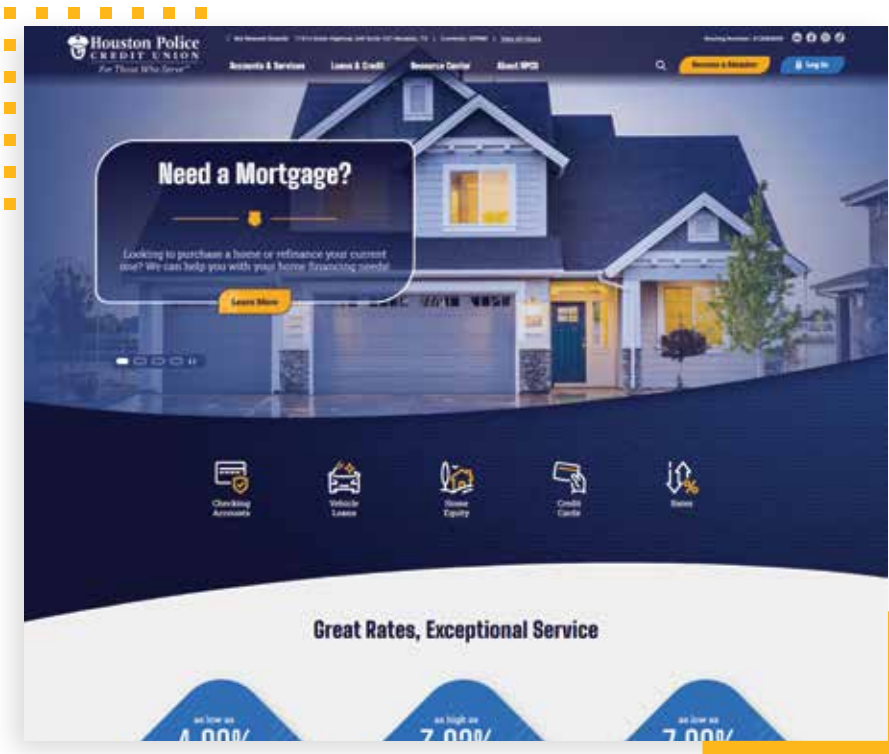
Houston Police CREDIT UNION
For Those Who Serve

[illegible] | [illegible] | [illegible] | View All Hours

Routing Number: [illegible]

Accounts & Services | Loans & Credit | Resource Center | About HPCU

Become a Member | Log In

Need a Mortgage?

Looking to purchase a home or refinance your current one? We can help you with your home financing needs!

Learn More

Checking Accounts

Vehicle Loans

Home Equity

Credit Cards

Rates

Great Rates, Exceptional Service

as low as
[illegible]

as high as
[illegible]

as low as
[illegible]